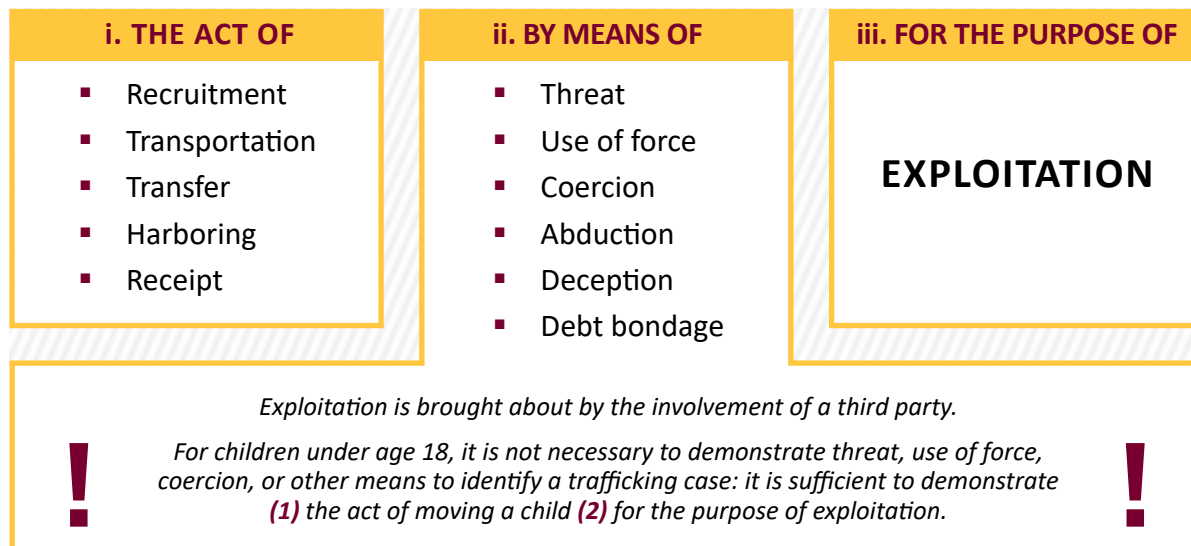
i. THE ACT OF

- Recruitment
- Transportation
- Transfer
- Harboring
- Receipt

ii. BY MEANS OF

- Threat
- Use of force
- Coercion
- Abduction
- Deception
- Debt bondage

iii. FOR THE PURPOSE OF

EXPLOITATION

!

Exploitation is brought about by the involvement of a third party.

For children under age 18, it is not necessary to demonstrate threat, use of force, coercion, or other means to identify a trafficking case: it is sufficient to demonstrate (1) the act of moving a child (2) for the purpose of exploitation.

!